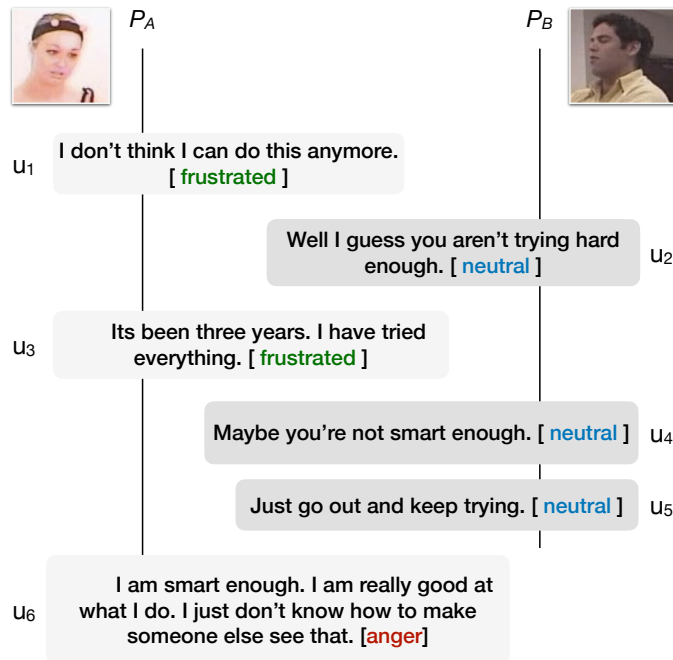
$P_A$

$P_B$

$u_1$ I don't think I can do this anymore. [ frustrated ]

Well I guess you aren't trying hard enough. [ neutral ] $u_2$

$u_3$ Its been three years. I have tried everything. [ frustrated ]

Maybe you're not smart enough. [ neutral ] $u_4$

Just go out and keep trying. [ neutral ] $u_5$

$u_6$ I am smart enough. I am really good at what I do. I just don't know how to make someone else see that. [anger]